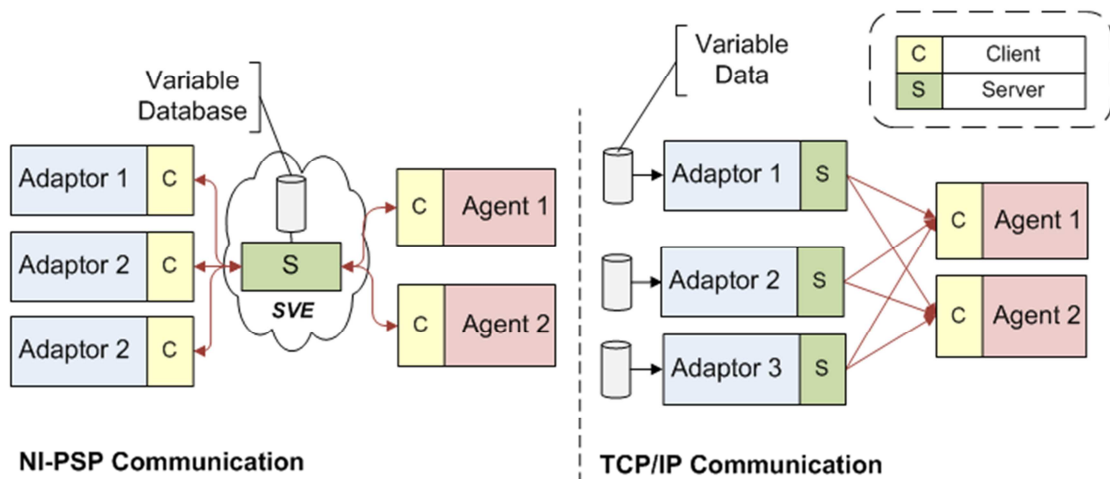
Variable Database

Adaptor 1 C

Adaptor 2 C

Adaptor 2 C

S

SVE

C Agent 1

C Agent 2

NI-PSP Communication

Variable Data

| C | Client |
|---|---|
| S | Server |

Adaptor 1 S

Adaptor 2 S

Adaptor 3 S

C Agent 1

C Agent 2

TCP/IP Communication